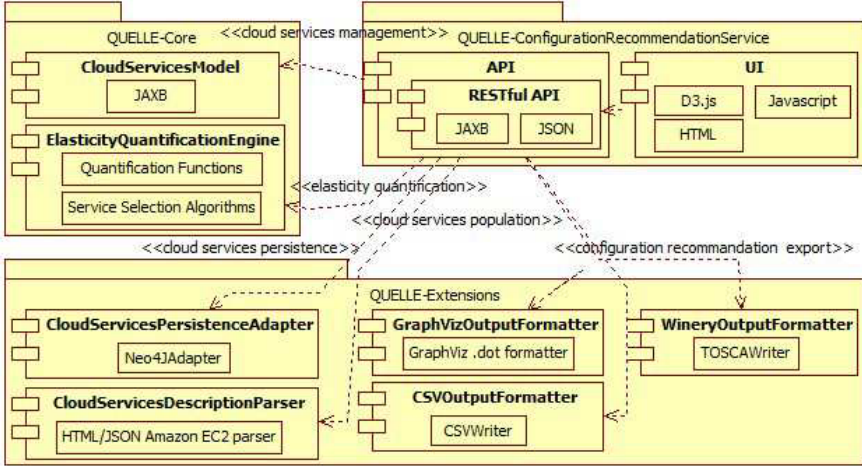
QUELLE-Core

<<cloud services management>>

QUELLE-ConfigurationRecommendationService

CloudServicesModel

JAXB

ElasticityQuantificationEngine

Quantification Functions

Service Selection Algorithms

API

RESTful API

JAXB

JSON

UI

D3.js

Javascript

HTML

<<elasticity quantification>>

<<cloud services population>>

<<cloud services persistence>>

<<configuration recommandation export>>

QUELLE-Extensions

CloudServicesPersistenceAdapter

Neo4JAdapter

CloudServicesDescriptionParser

HTML/JSON Amazon EC2 parser

GraphVizOutputFormatter

GraphViz .dot formatter

CSVOutputFormatter

CSVWriter

WineryOutputFormatter

TOSCAWriter